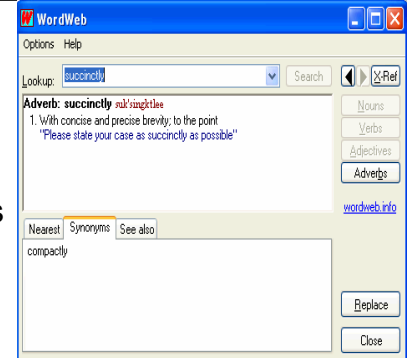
WordWeb

Options Help

Lookup: succinctly

Search

X-Ref

Adverb: succinctly suk'singktlee

1. With concise and precise brevity; to the point "Please state your case as succinctly as possible"

Nouns

Verbs

Adjectives

Adverbs

wordweb.info

Nearest Synonyms See also

compactly

Replace

Close